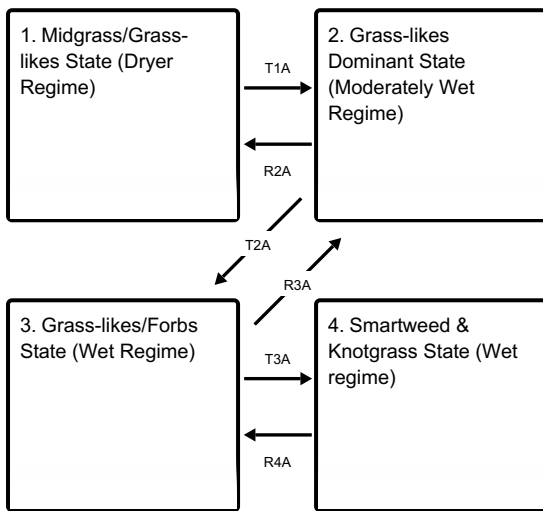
1. Midgrass/Grass-likes State (Dryer Regime)

T1A

2. Grass-likes Dominant State (Moderately Wet Regime)

R2A

T2A

R3A

3. Grass-likes/Forbs State (Wet Regime)

T3A

4. Smartweed & Knotgrass State (Wet regime)

R4A